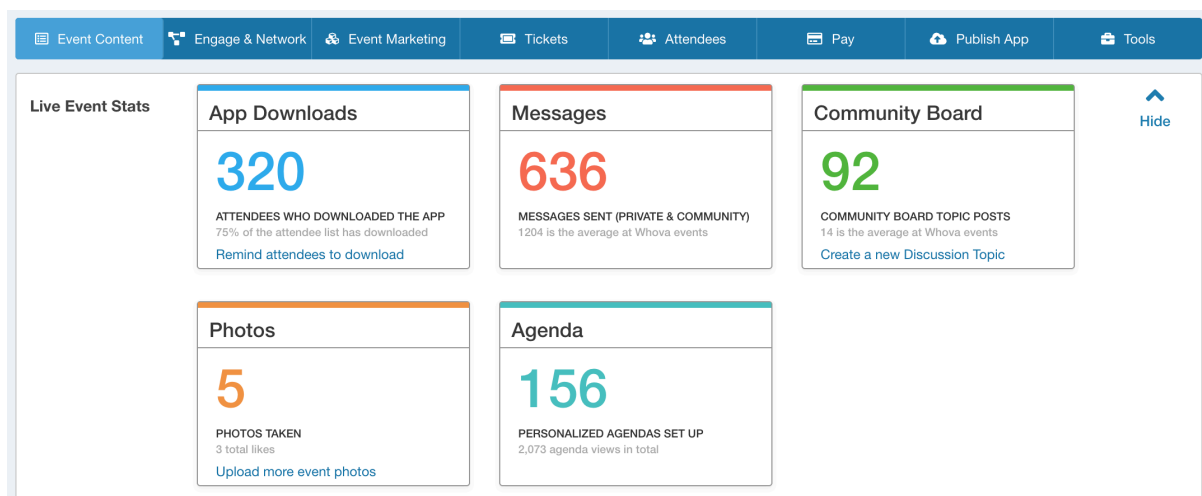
Event Content | Engage & Network | Event Marketing | Tickets | Attendees | Pay | Publish App | Tools

Live Event Stats

Hide

App Downloads
320
ATTENDEES WHO DOWNLOADED THE APP
75% of the attendee list has downloaded
Remind attendees to download

Messages
636
MESSAGES SENT (PRIVATE & COMMUNITY)
1204 is the average at Whova events

Community Board
92
COMMUNITY BOARD TOPIC POSTS
14 is the average at Whova events
Create a new Discussion Topic

Photos
5
PHOTOS TAKEN
3 total likes
Upload more event photos

Agenda
156
PERSONALIZED AGENDAS SET UP
2,073 agenda views in total